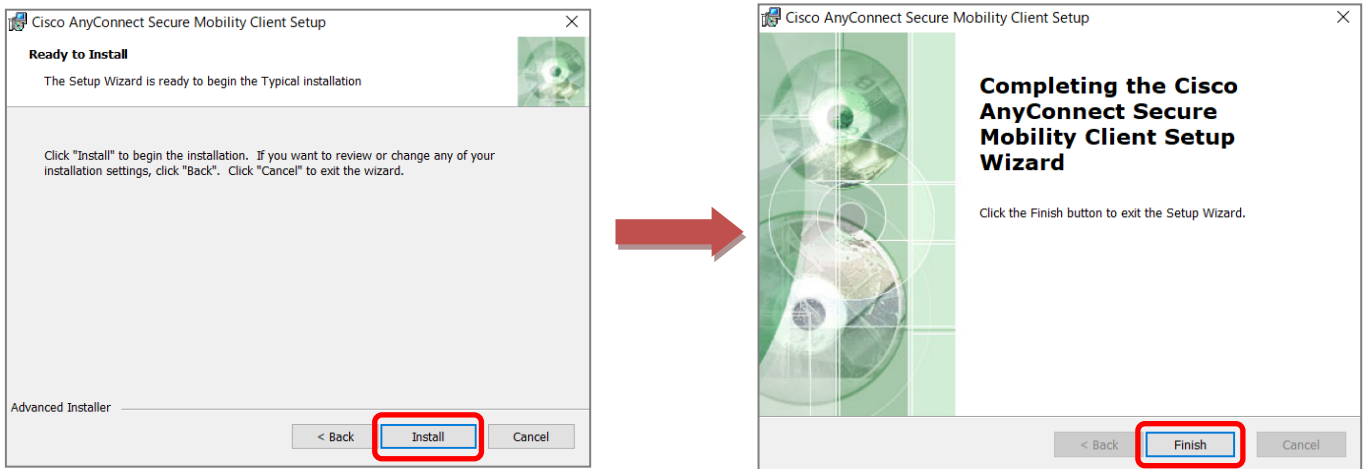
Cisco AnyConnect Secure Mobility Client Setup

×

Ready to Install

The Setup Wizard is ready to begin the Typical installation

Click "Install" to begin the installation. If you want to review or change any of your installation settings, click "Back". Click "Cancel" to exit the wizard.

Advanced Installer

< Back

Install

Cancel

Cisco AnyConnect Secure Mobility Client Setup

×

Completing the Cisco AnyConnect Secure Mobility Client Setup Wizard

Click the Finish button to exit the Setup Wizard.

< Back

Finish

Cancel